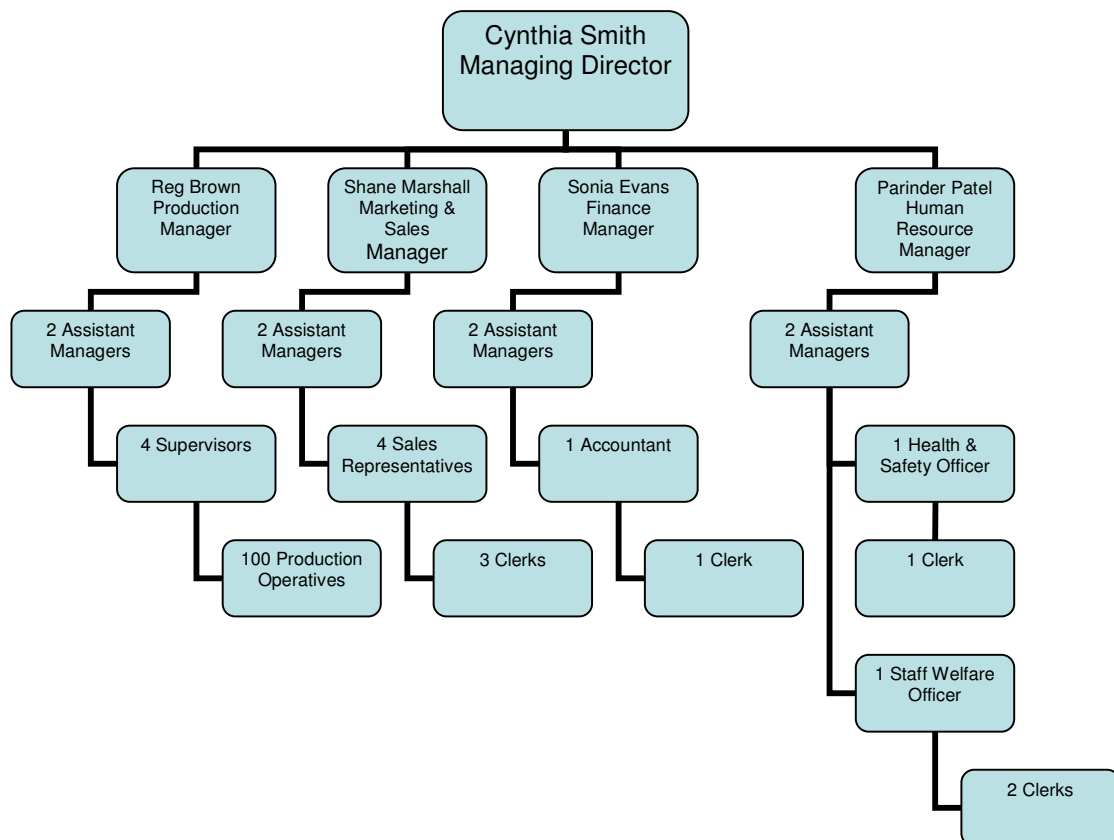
Cynthia Smith
Managing Director

Reg Brown
Production
Manager

2 Assistant
Managers

4 Supervisors

100 Production
Operatives

Shane Marshall
Marketing &
Sales
Manager

2 Assistant
Managers

4 Sales
Representatives

3 Clerks

Sonia Evans
Finance
Manager

2 Assistant
Managers

1 Accountant

1 Clerk

Parinder Patel
Human
Resource
Manager

2 Assistant
Managers

1 Health &
Safety Officer

1 Clerk

1 Staff Welfare
Officer

2 Clerks